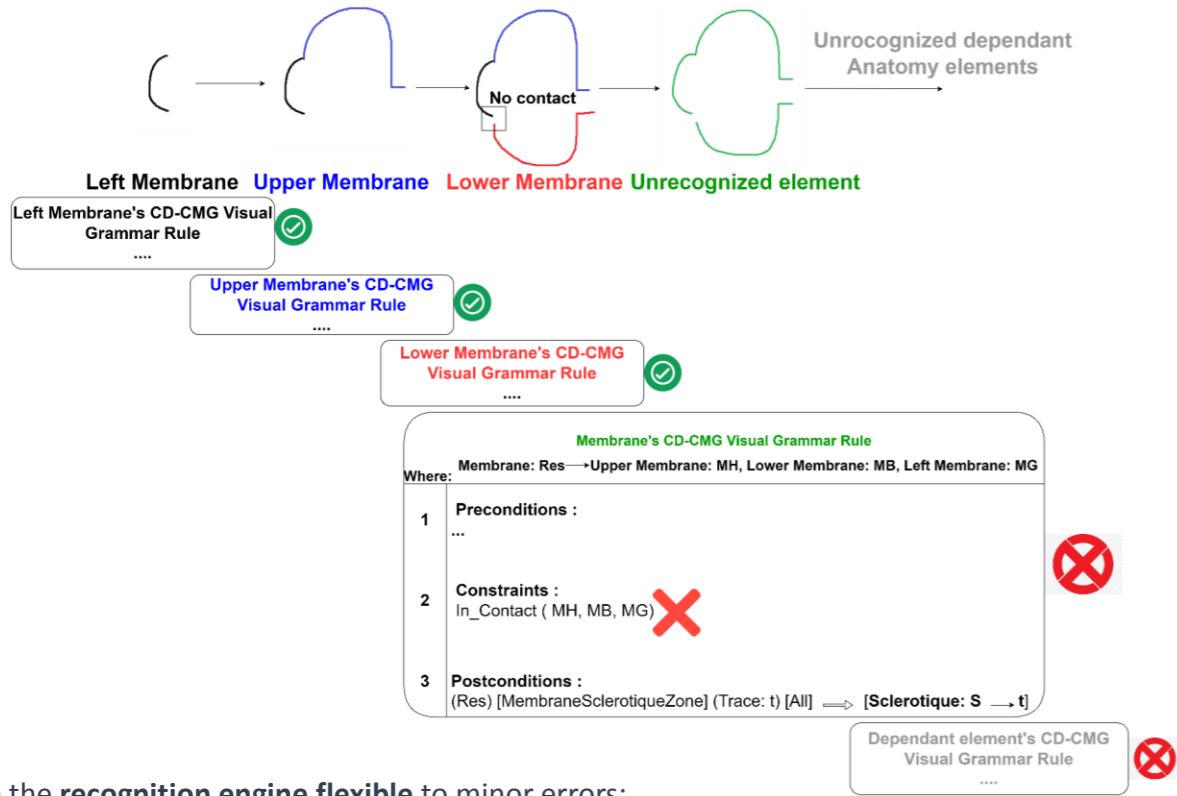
Unrecognized dependant Anatomy elements

No contact

Left Membrane Upper Membrane Lower Membrane Unrecognized element

Left Membrane's CD-CMG Visual Grammar Rule
....

Upper Membrane's CD-CMG Visual Grammar Rule
....

Lower Membrane's CD-CMG Visual Grammar Rule
....

Membrane's CD-CMG Visual Grammar Rule
Where: Membrane: Res ⟶ Upper Membrane: MH, Lower Membrane: MB, Left Membrane: MG

1 Preconditions :
...

2 Constraints :
In_Contact ( MH, MB, MG)

3 Postconditions :
(Res) [MembraneSclerotiqueZone] (Trace: t) [All] ⟹ [Sclerotique: S ⟶ t]

Dependant element's CD-CMG Visual Grammar Rule
....

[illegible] the recognition engine flexible to minor errors: